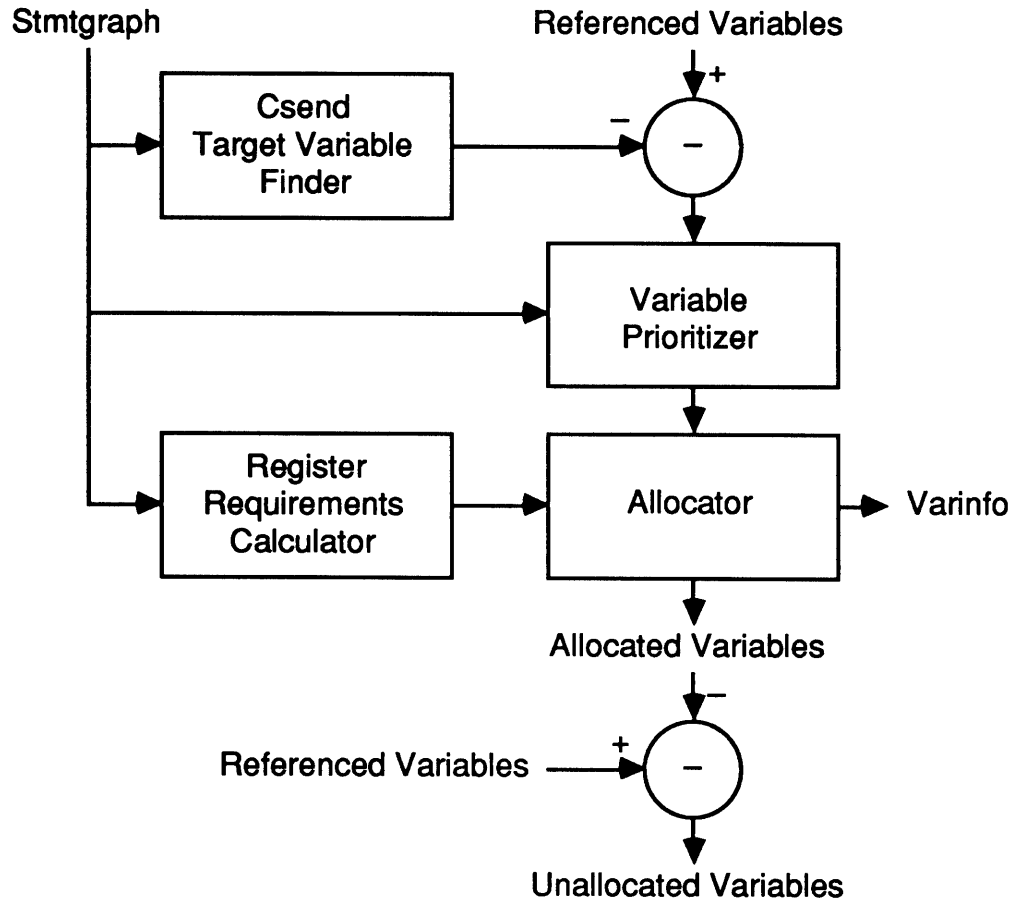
Stmtgraph

Referenced Variables

+

Csend Target Variable Finder

–

–

Variable Prioritizer

Register Requirements Calculator

Allocator

Varinfo

Allocated Variables

–

+

Referenced Variables

–

Unallocated Variables